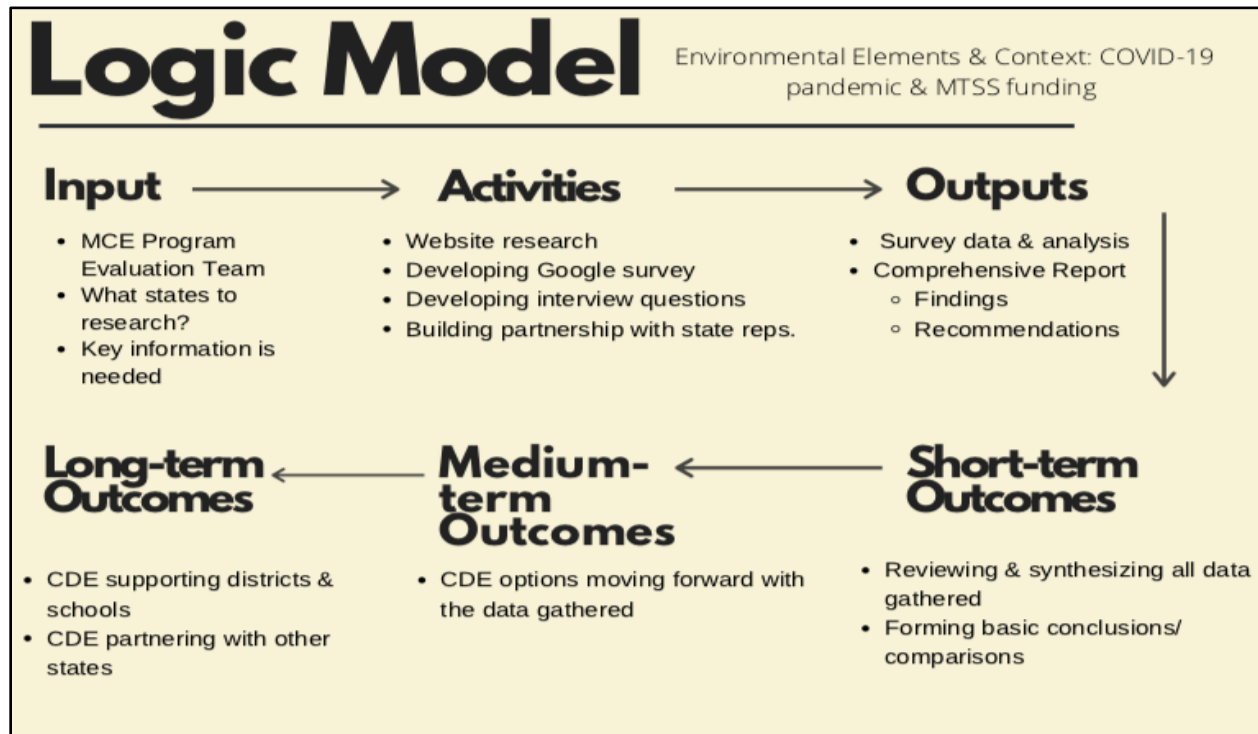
Logic Model

Environmental Elements & Context: COVID-19 pandemic & MTSS funding

Input

- MCE Program Evaluation Team
- What states to research?
- Key information is needed

Activities

- Website research
- Developing Google survey
- Developing interview questions
- Building partnership with state reps.

Outputs

- Survey data & analysis
- Comprehensive Report
  - Findings
  - Recommendations

Short-term Outcomes

- Reviewing & synthesizing all data gathered
- Forming basic conclusions/ comparisons

Medium-term Outcomes

- CDE options moving forward with the data gathered

Long-term Outcomes

- CDE supporting districts & schools
- CDE partnering with other states